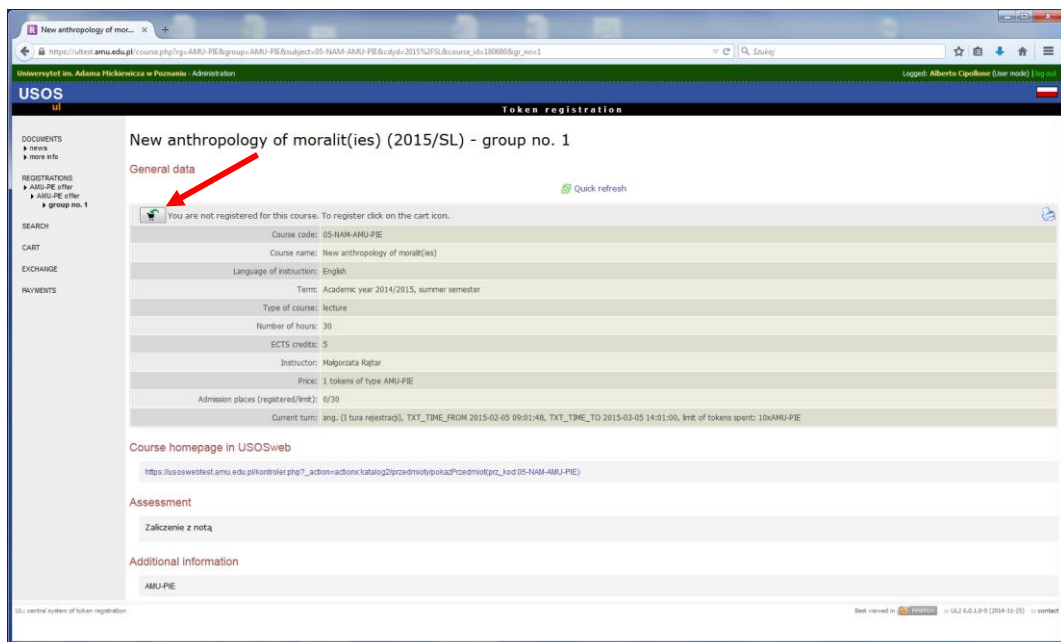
New anthropology of mor... ×

https://ultest.amu.edu.pl/course.php?rg=AMU-PIE&group=AMU-PIE&subject=05-NAM-AMU-PIE&cdyd=2015%2FSL&course_id=180680&gr_no=1

Szukaj

Uniwersytet im. Adama Mickiewicza w Poznaniu - Administration

Logged: Alberto Cipollone (User mode) | log out

USOS
ul

Token registration

DOCUMENTS
news
more info

REGISTRATIONS
AMU-PE offer
AMU-PE offer
group no. 1

SEARCH

CART

EXCHANGE

PAYMENTS

New anthropology of moralit(ies) (2015/SL) - group no. 1

General data

Quick refresh

You are not registered for this course. To register click on the cart icon.

| | |
|---|---|
| Course code: | 05-NAM-AMU-PIE |
| Course name: | New anthropology of moralit(ies) |
| Language of instruction: | English |
| Term: | Academic year 2014/2015, summer semester |
| Type of course: | lecture |
| Number of hours: | 30 |
| ECTS credits: | 5 |
| Instructor: | Małgorzata Rajtar |
| Price: | 1 tokens of type AMU-PIE |
| Admission places (registered/limit): | 0/30 |
| Current turn: | ang. (I tura rejestracji), TXT_TIME_FROM 2015-02-05 09:01:48, TXT_TIME_TO 2015-03-05 14:01:00, limit of tokens spent: 10xAMU-PIE |

Course homepage in USOSweb

https://usoswebtest.amu.edu.pl/kontroler.php?_action=actionx:katalog2/przedmioty/pokazPrzedmiot(prz_kod:05-NAM-AMU-PIE)

Assessment

Zaliczenie z notą

Additional information

AMU-PIE

UL: central system of token registration

Best viewed in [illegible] :: UL2 6.0.1.0-0 (2014-11-25) :: contact